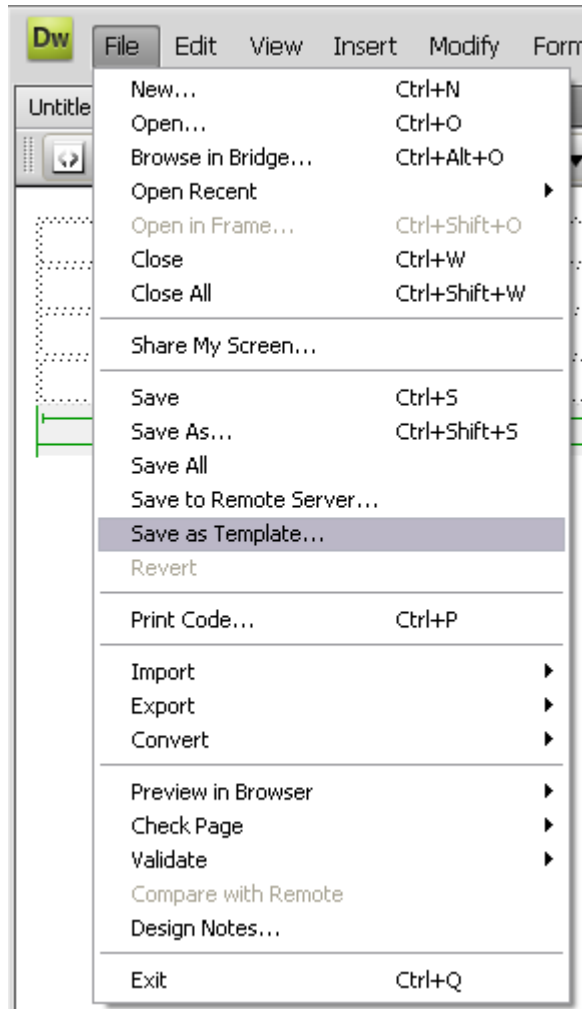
Dw File Edit View Insert Modify Form

Untitle

New... Ctrl+N
Open... Ctrl+O
Browse in Bridge... Ctrl+Alt+O
Open Recent
Open in Frame... Ctrl+Shift+O
Close Ctrl+W
Close All Ctrl+Shift+W

Share My Screen...

Save Ctrl+S
Save As... Ctrl+Shift+S
Save All
Save to Remote Server...
Save as Template...
Revert

Print Code... Ctrl+P

Import
Export
Convert

Preview in Browser
Check Page
Validate
Compare with Remote
Design Notes...

Exit Ctrl+Q